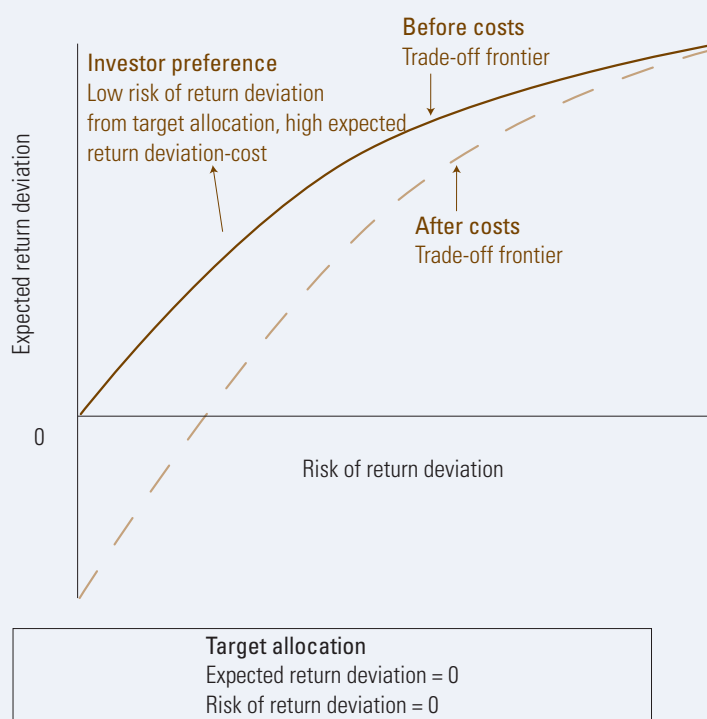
Before costs
Trade-off frontier

Investor preference
Low risk of return deviation from target allocation, high expected return deviation-cost

After costs
Trade-off frontier

Expected return deviation

0

Risk of return deviation

Target allocation
Expected return deviation = 0
Risk of return deviation = 0